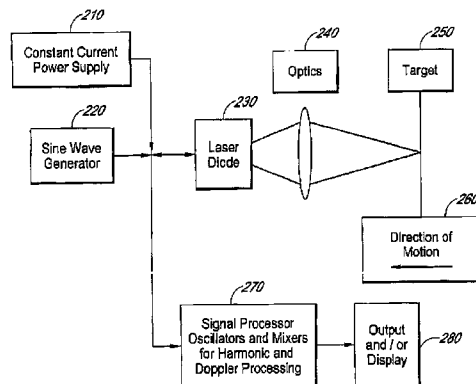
210

Constant Current Power Supply

220

Sine Wave Generator

230

Laser Diode

240

Optics

250

Target

260

Direction of Motion

270

Signal Processor Oscillators and Mixers for Harmonic and Doppler Processing

Output and / or Display

280